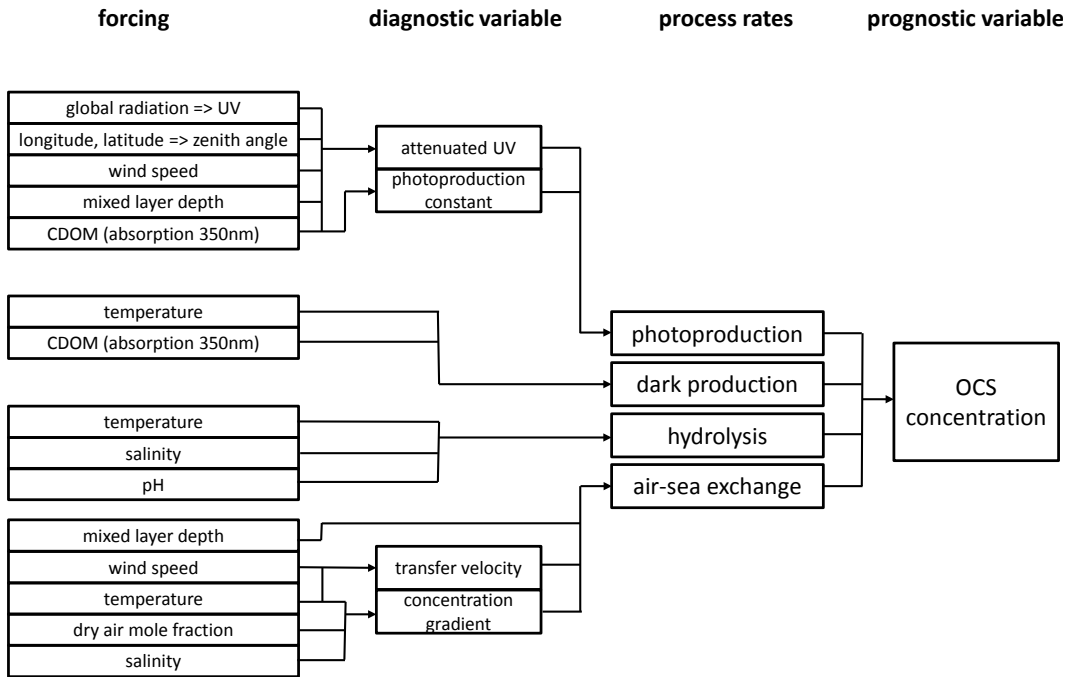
forcing

diagnostic variable

process rates

prognostic variable

global radiation => UV

longitude, latitude => zenith angle

wind speed

mixed layer depth

CDOM (absorption 350nm)

attenuated UV

photoproduction constant

temperature

CDOM (absorption 350nm)

temperature

salinity

pH

mixed layer depth

wind speed

temperature

dry air mole fraction

salinity

transfer velocity

concentration gradient

photoproduction

dark production

hydrolysis

air-sea exchange

OCS concentration